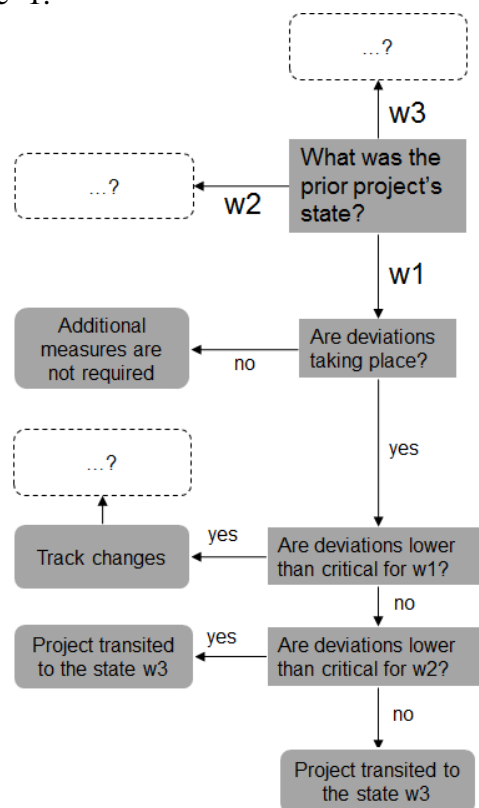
...?

w3

What was the prior project's state?

...?

w2

w1

Additional measures are not required

no

Are deviations taking place?

yes

...?

Track changes

yes

Are deviations lower than critical for w1?

no

Project transited to the state w3

yes

Are deviations lower than critical for w2?

no

Project transited to the state w3